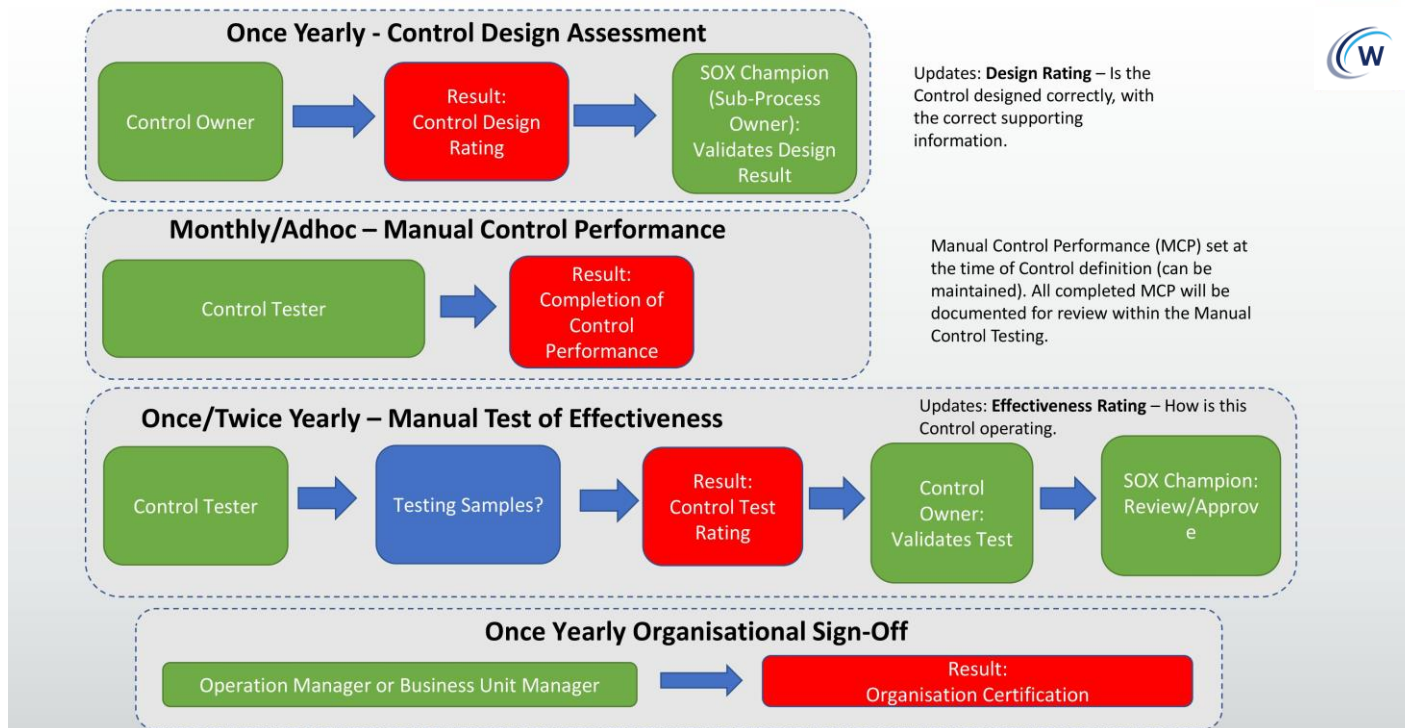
Once Yearly - Control Design Assessment

Control Owner

Result: Control Design Rating

SOX Champion (Sub-Process Owner): Validates Design Result

Updates: **Design Rating** – Is the Control designed correctly, with the correct supporting information.

W

Monthly/Adhoc – Manual Control Performance

Control Tester

Result: Completion of Control Performance

Manual Control Performance (MCP) set at the time of Control definition (can be maintained). All completed MCP will be documented for review within the Manual Control Testing.

Once/Twice Yearly – Manual Test of Effectiveness

Updates: **Effectiveness Rating** – How is this Control operating.

Control Tester

Testing Samples?

Result: Control Test Rating

Control Owner: Validates Test

SOX Champion: Review/Approve

Once Yearly Organisational Sign-Off

Operation Manager or Business Unit Manager

Result: Organisation Certification